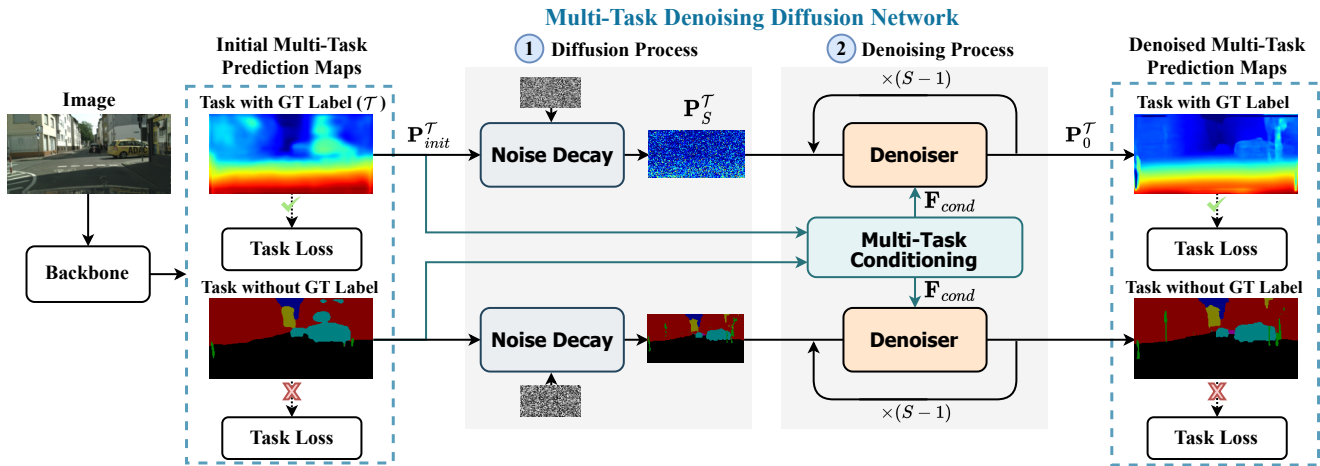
Multi-Task Denoising Diffusion Network

Image

Backbone

Initial Multi-Task Prediction Maps

Task with GT Label ($\mathcal{T}$)

Task Loss

Task without GT Label

Task Loss

$\mathbf{P}^{\mathcal{T}}_{init}$

1 Diffusion Process

Noise Decay

$\mathbf{P}^{\mathcal{T}}_{S}$

Noise Decay

2 Denoising Process

$\times(S-1)$

Denoiser

$\mathbf{F}_{cond}$

Multi-Task Conditioning

$\mathbf{F}_{cond}$

Denoiser

$\times(S-1)$

$\mathbf{P}^{\mathcal{T}}_{0}$

Denoised Multi-Task Prediction Maps

Task with GT Label

Task Loss

Task without GT Label

Task Loss